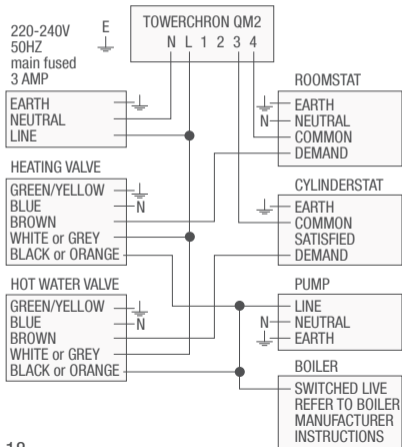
220-240V
50HZ
main fused
3 AMP

E

TOWERCHRON QM2
N L 1 2 3 4

EARTH
NEUTRAL
LINE

ROOMSTAT
N
EARTH
NEUTRAL
COMMON
DEMAND

HEATING VALVE
GREEN/YELLOW
BLUE
N
BROWN
WHITE or GREY
BLACK or ORANGE

CYLINDERSTAT
EARTH
COMMON
SATISFIED
DEMAND

HOT WATER VALVE
GREEN/YELLOW
BLUE
N
BROWN
WHITE or GREY
BLACK or ORANGE

PUMP
LINE
N
NEUTRAL
EARTH

BOILER
SWITCHED LIVE
REFER TO BOILER
MANUFACTURER
INSTRUCTIONS

12